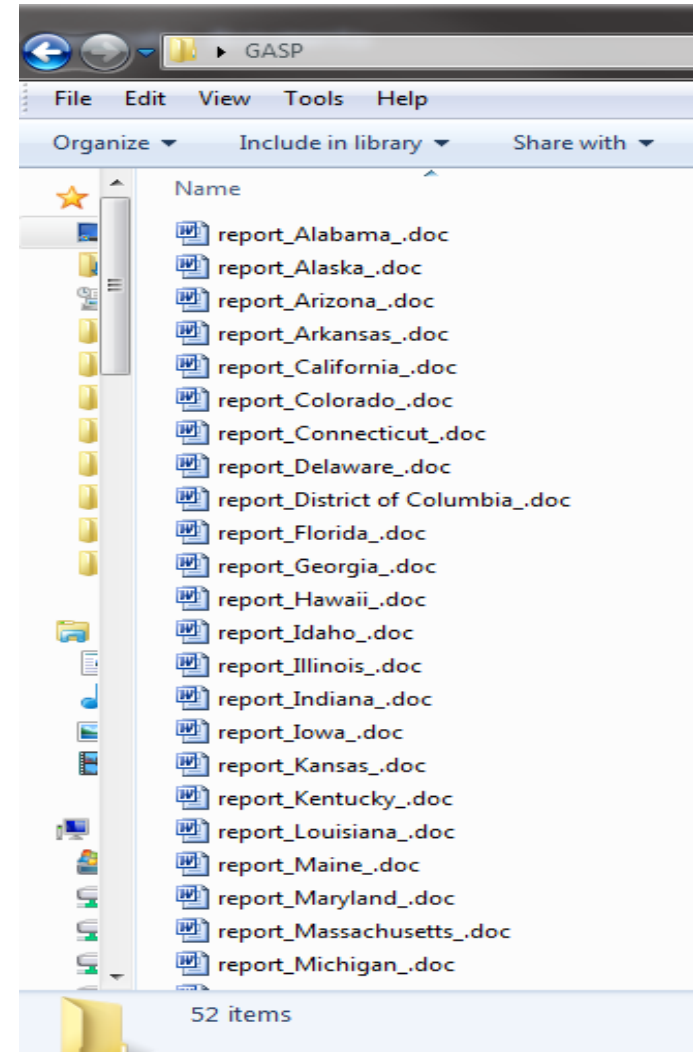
▸ GASP

File Edit View Tools Help

Organize ▾ Include in library ▾ Share with ▾

Name

report_Alabama_.doc
report_Alaska_.doc
report_Arizona_.doc
report_Arkansas_.doc
report_California_.doc
report_Colorado_.doc
report_Connecticut_.doc
report_Delaware_.doc
report_District of Columbia_.doc
report_Florida_.doc
report_Georgia_.doc
report_Hawaii_.doc
report_Idaho_.doc
report_Illinois_.doc
report_Indiana_.doc
report_Iowa_.doc
report_Kansas_.doc
report_Kentucky_.doc
report_Louisiana_.doc
report_Maine_.doc
report_Maryland_.doc
report_Massachusetts_.doc
report_Michigan_.doc

52 items